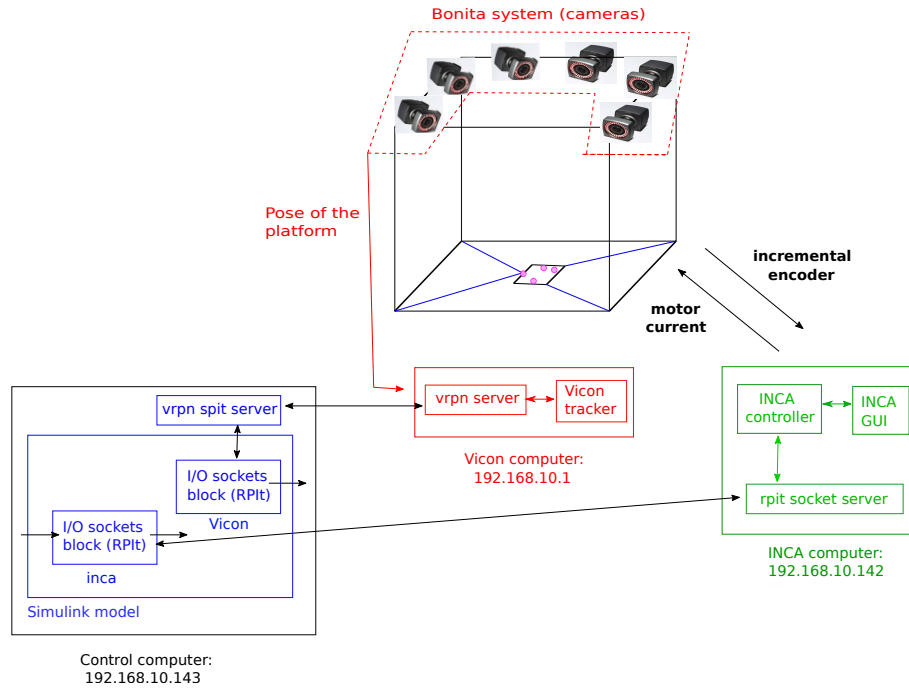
Bonita system (cameras)

Pose of the platform

incremental encoder

motor current

vrpn spit server

I/O sockets block (RPIt)

Vicon

I/O sockets block (RPIt)

inca

Simulink model

Control computer: 192.168.10.143

vrpn server

Vicon tracker

Vicon computer: 192.168.10.1

INCA controller

INCA GUI

rpit socket server

INCA computer: 192.168.10.142